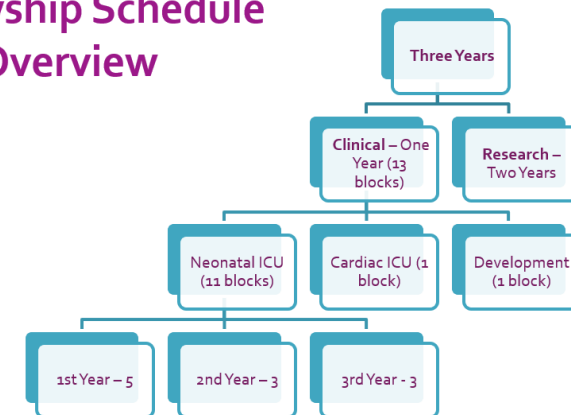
wship Schedule
Overview

Three Years

Clinical – One Year (13 blocks)

Research – Two Years

Neonatal ICU (11 blocks)

Cardiac ICU (1 block)

Development (1 block)

1st Year – 5

2nd Year – 3

3rd Year - 3